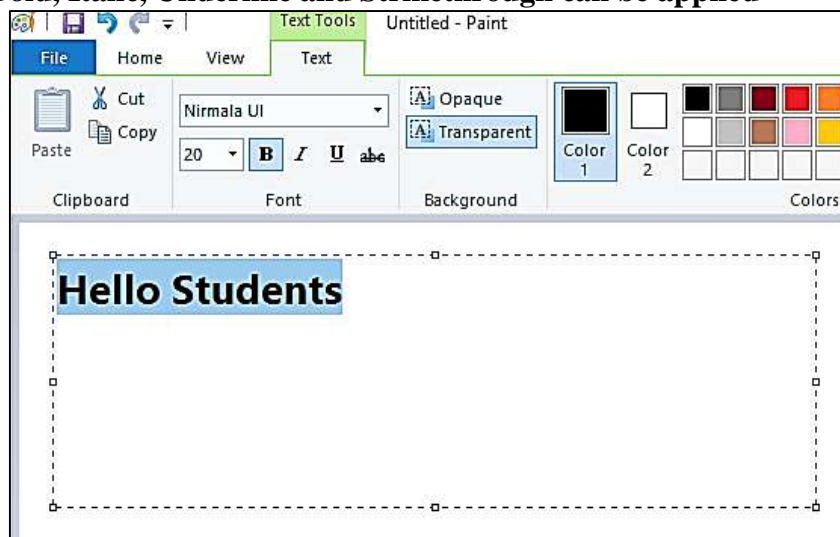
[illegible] Italic, Underline and Strikethrough can be applied

Text Tools Untitled - Paint

File Home View Text

Paste Cut Copy

Clipboard

Nirmala UI

20 B I U abc

Font

Opaque Transparent

Background

Color 1 Color 2

Colors

Hello Students